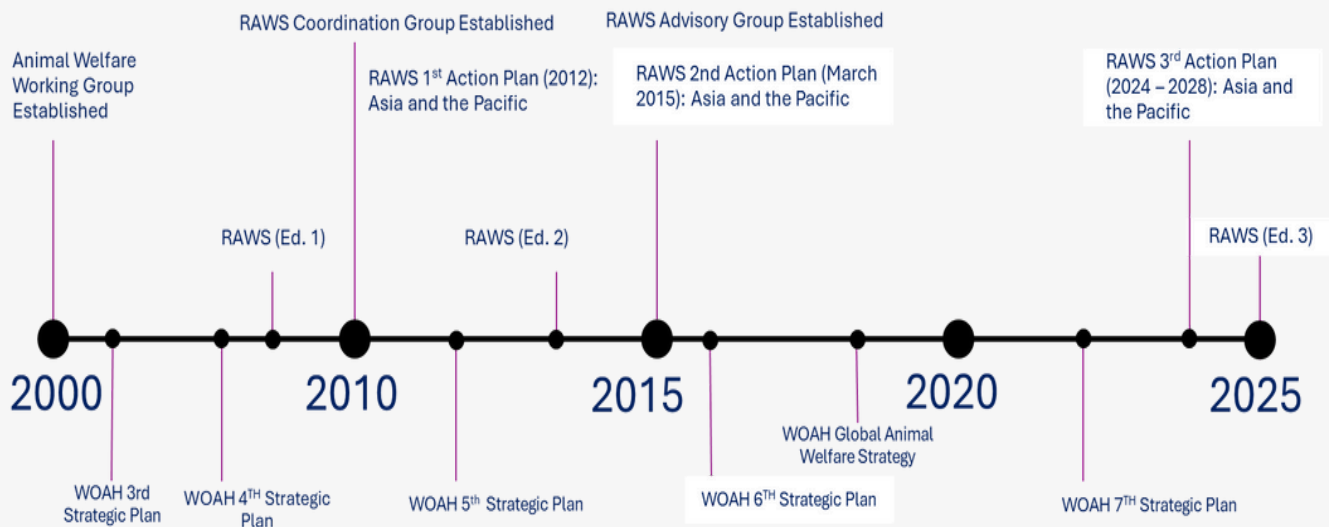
RAWS Coordination Group Established

RAWS Advisory Group Established

Animal Welfare Working Group Established

RAWS 1$^{st}$ Action Plan (2012): Asia and the Pacific

RAWS 2nd Action Plan (March 2015): Asia and the Pacific

RAWS 3$^{rd}$ Action Plan (2024 – 2028): Asia and the Pacific

RAWS (Ed. 1)

RAWS (Ed. 2)

RAWS (Ed. 3)

2000

2010

2015

2020

2025

WOAH Global Animal Welfare Strategy

WOAH 3rd Strategic Plan

WOAH 4$^{TH}$ Strategic Plan

WOAH 5$^{th}$ Strategic Plan

WOAH 6$^{TH}$ Strategic Plan

WOAH 7$^{TH}$ Strategic Plan